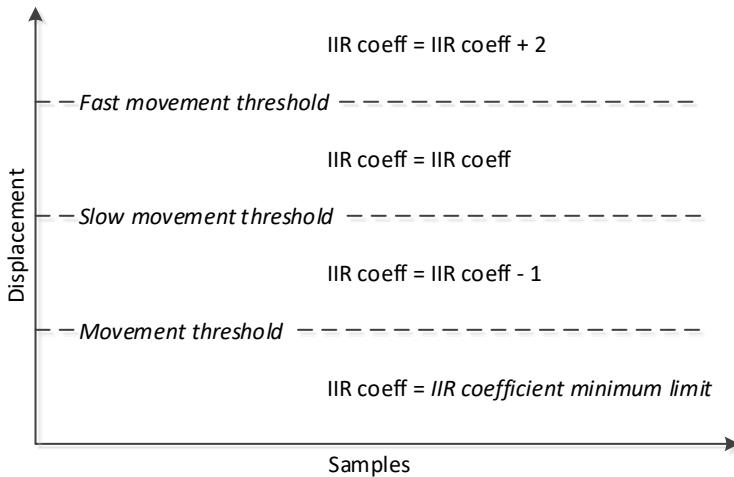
IIR coeff = IIR coeff + 2

Fast movement threshold

IIR coeff = IIR coeff

Slow movement threshold

IIR coeff = IIR coeff - 1

Movement threshold

IIR coeff = IIR coefficient minimum limit

Displacement

Samples